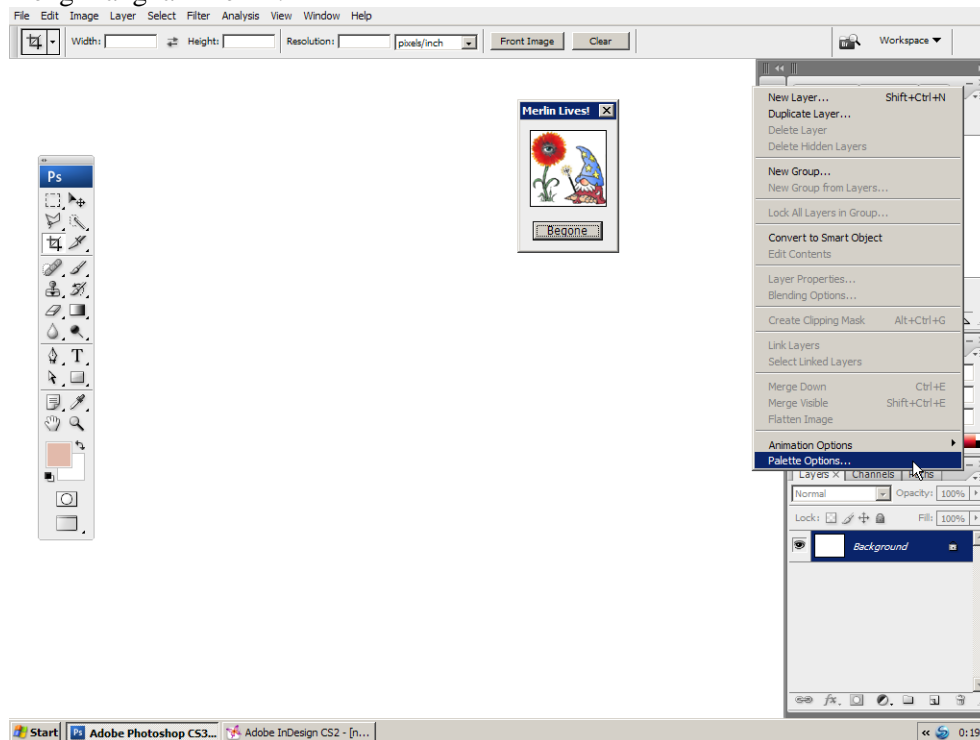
File Edit Image Layer Select Filter Analysis View Window Help

Width: Height: Resolution: pixels/inch Front Image Clear Workspace

Ps

Merlin Lives!

Begone

New Layer... Shift+Ctrl+N
Duplicate Layer...
Delete Layer
Delete Hidden Layers

New Group...
New Group from Layers...

Lock All Layers in Group...

Convert to Smart Object
Edit Contents

Layer Properties...
Blending Options...

Create Clipping Mask Alt+Ctrl+G

Link Layers
Select Linked Layers

Merge Down Ctrl+E
Merge Visible Shift+Ctrl+E
Flatten Image

Animation Options
Palette Options...

Layers × Channels Paths
Normal Opacity: 100%
Lock: Fill: 100%
Background

Start Adobe Photoshop CS3... Adobe InDesign CS2 - [n... 0:19